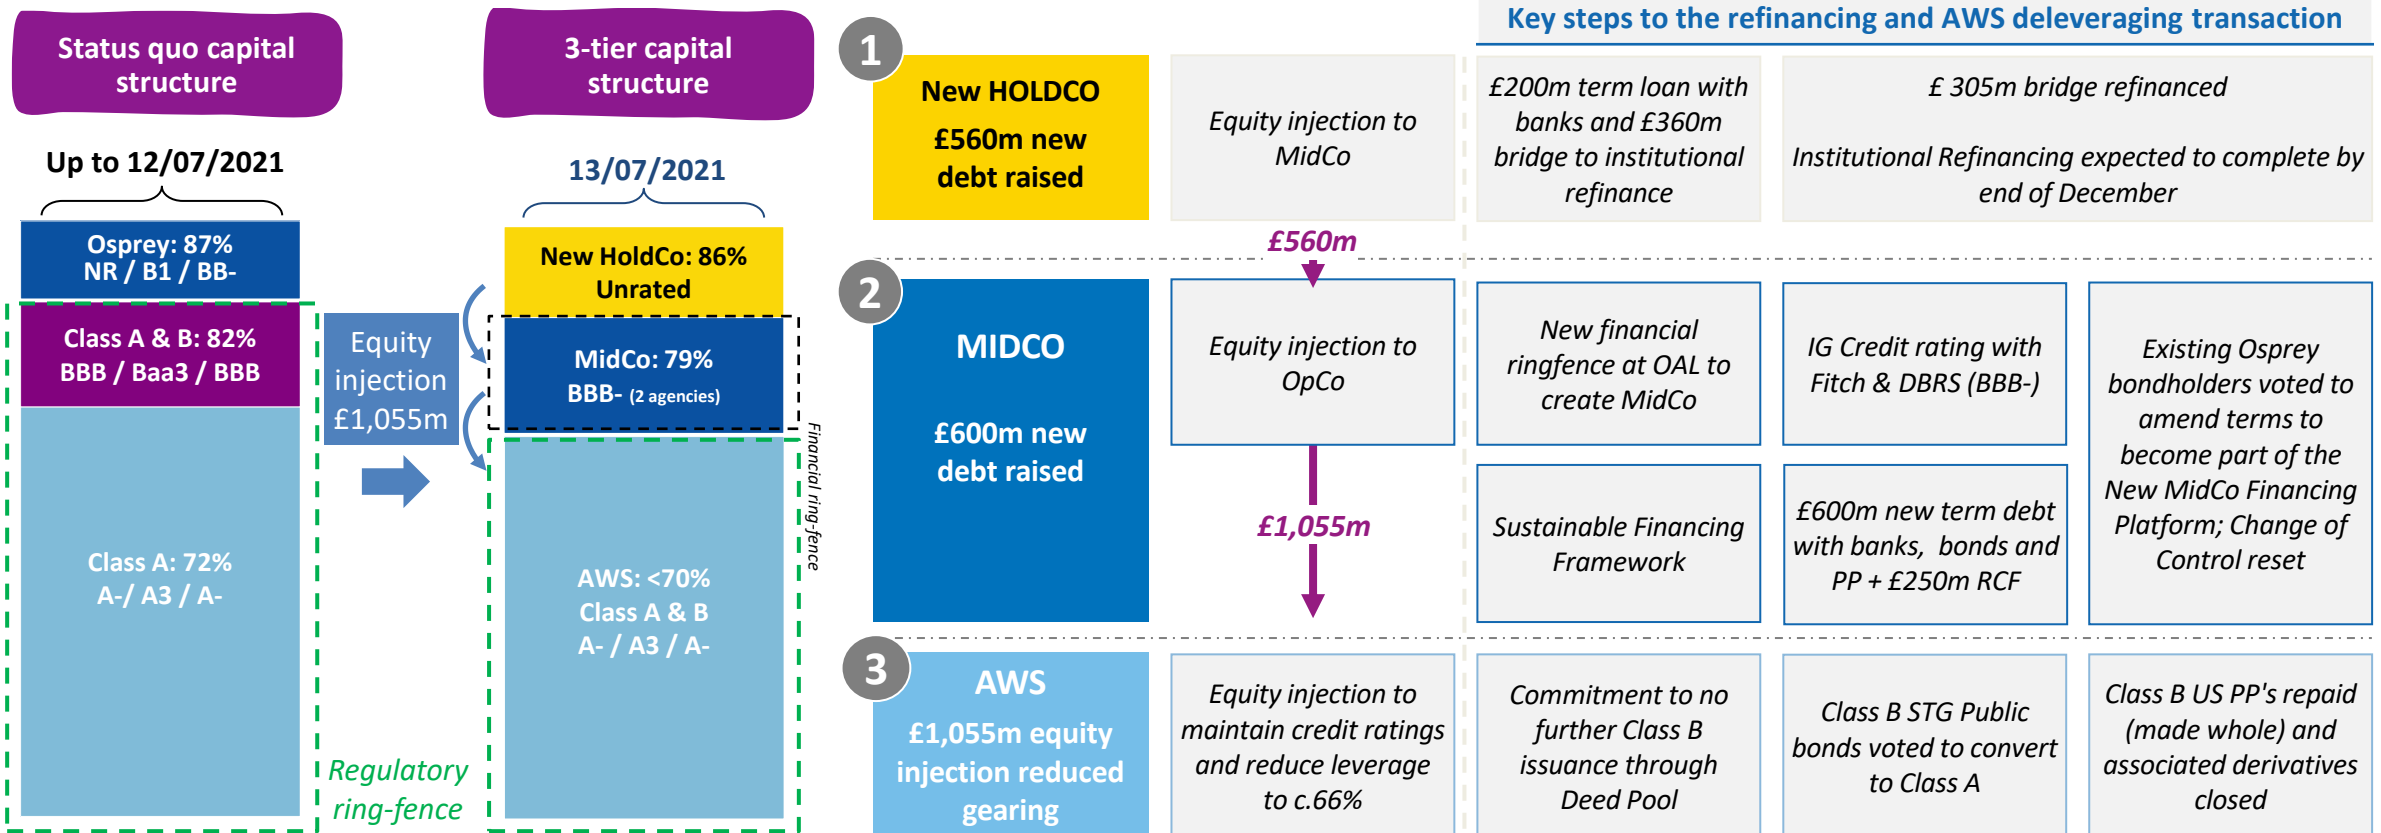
Status quo capital structure

3-tier capital structure

Up to 12/07/2021

13/07/2021

Osprey: 87%
NR / B1 / BB-

Class A & B: 82%
BBB / Baa3 / BBB

Class A: 72%
A-/ A3 / A-

Equity injection £1,055m

Regulatory ring-fence

New HoldCo: 86%
Unrated

MidCo: 79%
BBB- (2 agencies)

AWS: <70%
Class A & B
A- / A3 / A-

Financial ring-fence

Key steps to the refinancing and AWS deleveraging transaction

1

New HOLDCO
£560m new debt raised

Equity injection to MidCo

£200m term loan with banks and £360m bridge to institutional refinance

£ 305m bridge refinanced

Institutional Refinancing expected to complete by end of December

£560m

2

MIDCO

£600m new debt raised

Equity injection to OpCo

£1,055m

New financial ringfence at OAL to create MidCo

IG Credit rating with Fitch & DBRS (BBB-)

Existing Osprey bondholders voted to amend terms to become part of the New MidCo Financing Platform; Change of Control reset

Sustainable Financing Framework

£600m new term debt with banks, bonds and PP + £250m RCF

3

AWS
£1,055m equity injection reduced gearing

Equity injection to maintain credit ratings and reduce leverage to c.66%

Commitment to no further Class B issuance through Deed Pool

Class B STG Public bonds voted to convert to Class A

Class B US PP's repaid (made whole) and associated derivatives closed